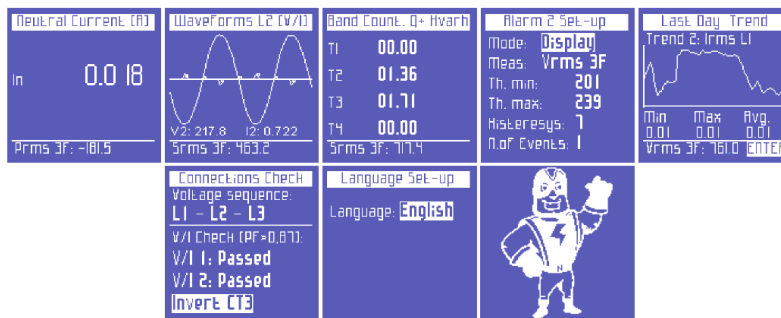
Neutral Current [A]

In 0.018

Prms 3F: -181.5

Waveforms L2 [V/I]

V2: 217.8 I2: 0.722

Srms 3F: 463.2

Band Count. Q+ Kvarh

T1 00.00

T2 01.36

T3 01.71

T4 00.00

Srms 3F: 717.4

Alarm 2 Set-up

Mode: Display

Meas: Vrms 3F

Th. min: 201

Th. max: 239

Hysteresys: 7

N.of Events: 1

Last Day Trend

Trend 2: Irms L1

Min 0.01

Max 0.01

Avg. 0.01

Vrms 3F: 761.0 ENTER

Connections Check

Voltage sequence:

L1 - L2 - L3

V/I Check [PF=0,87]:

V/I 1: Passed

V/I 2: Passed

Invert CT3

Language Set-up

Language: English